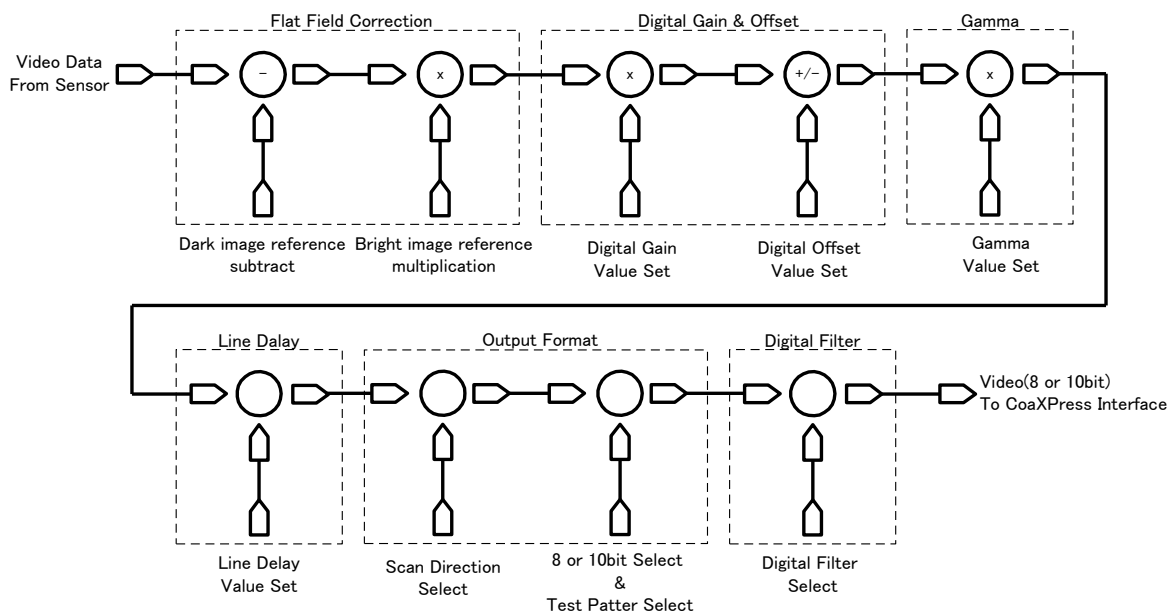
Video Data From Sensor

Flat Field Correction

−

x

Dark image reference subtract

Bright image reference multiplication

Digital Gain & Offset

x

+/−

Digital Gain Value Set

Digital Offset Value Set

Gamma

x

Gamma Value Set

Line Dalay

Line Delay Value Set

Output Format

Scan Direction Select

8 or 10bit Select & Test Patter Select

Digital Filter

Digital Filter Select

Video(8 or 10bit) To CoaXPress Interface